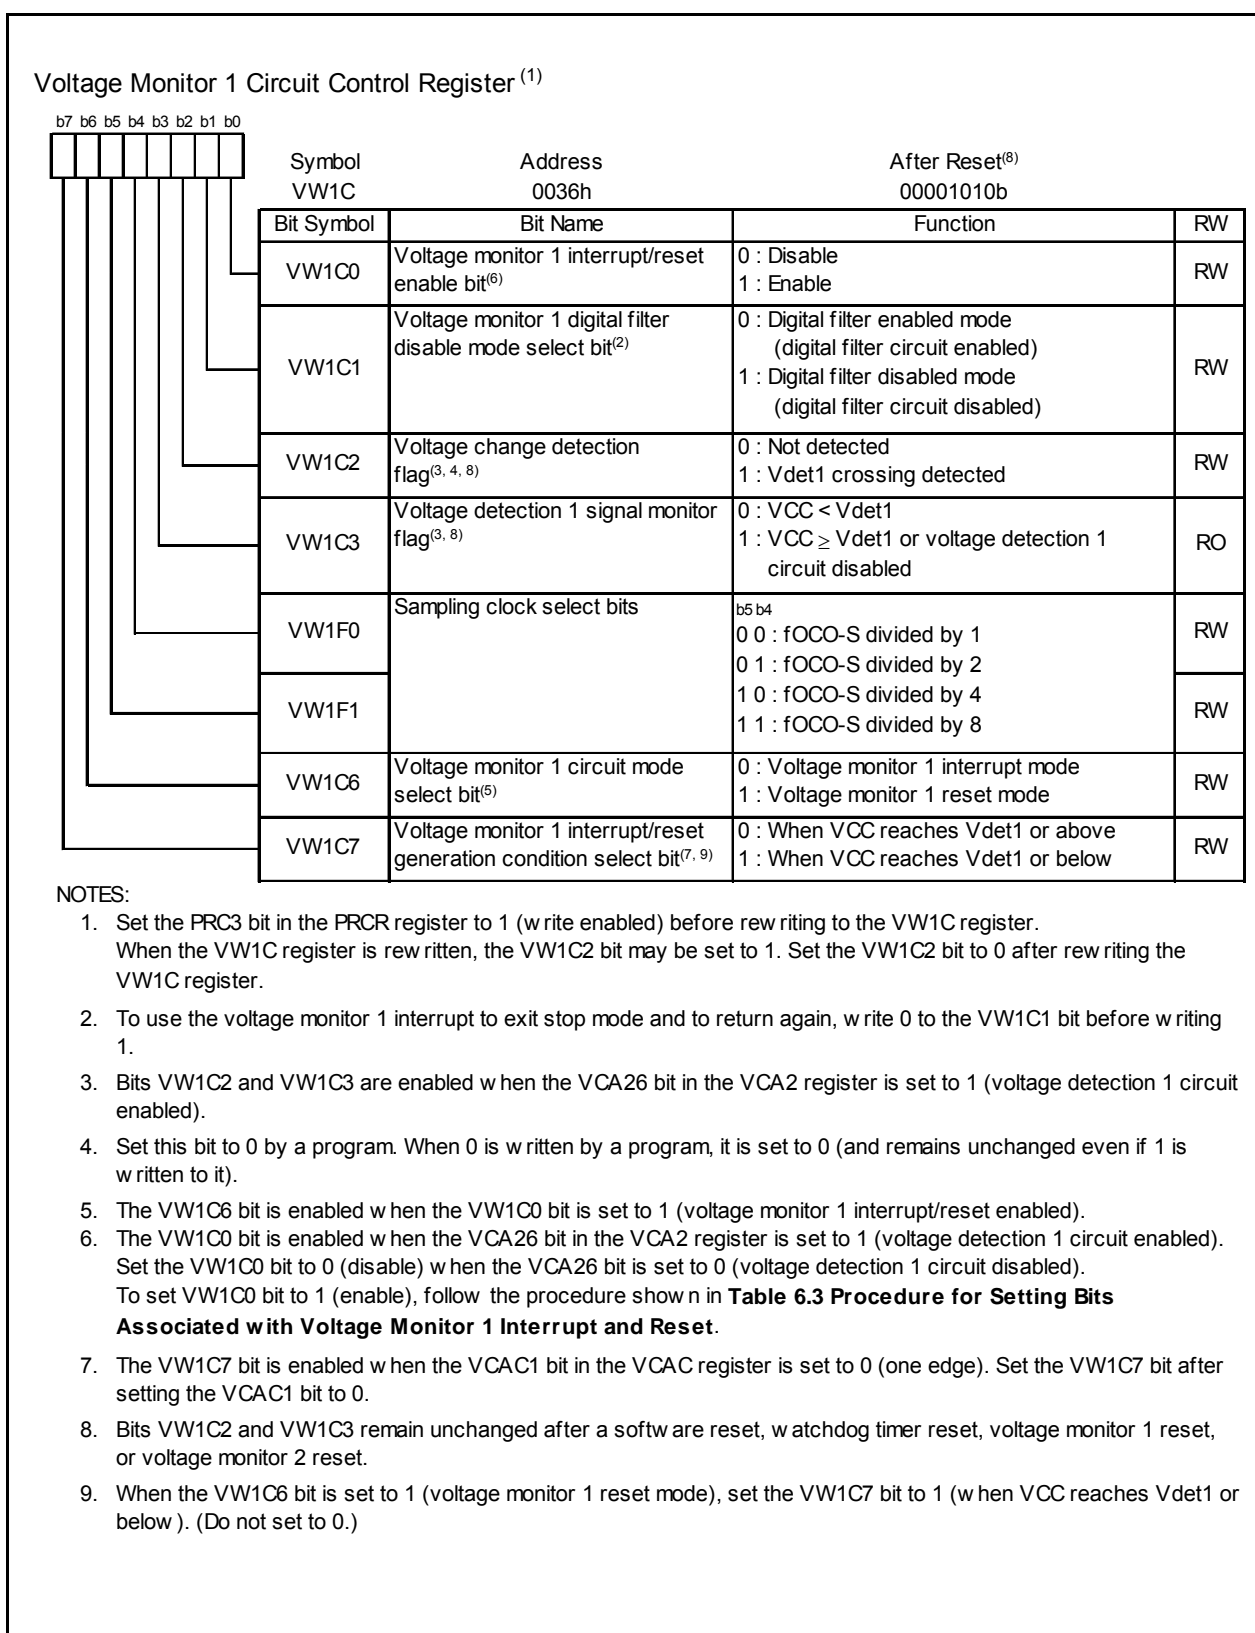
Voltage Monitor 1 Circuit Control Register $^{(1)}$

b7 b6 b5 b4 b3 b2 b1 b0

Symbol VW1C

Address 0036h

After Reset$^{(8)}$ 00001010b

| Bit Symbol | Bit Name | Function | RW |
|---|---|---|---|
| VW1C0 | Voltage monitor 1 interrupt/reset enable bit$^{(6)}$ | 0 : Disable<br>1 : Enable | RW |
| VW1C1 | Voltage monitor 1 digital filter disable mode select bit$^{(2)}$ | 0 : Digital filter enabled mode (digital filter circuit enabled)<br>1 : Digital filter disabled mode (digital filter circuit disabled) | RW |
| VW1C2 | Voltage change detection flag$^{(3, 4, 8)}$ | 0 : Not detected<br>1 : Vdet1 crossing detected | RW |
| VW1C3 | Voltage detection 1 signal monitor flag$^{(3, 8)}$ | 0 : VCC < Vdet1<br>1 : VCC $\geq$ Vdet1 or voltage detection 1 circuit disabled | RO |
| VW1F0 | Sampling clock select bits | b5 b4<br>0 0 : fOCO-S divided by 1<br>0 1 : fOCO-S divided by 2 | RW |
| VW1F1 | | 1 0 : fOCO-S divided by 4<br>1 1 : fOCO-S divided by 8 | RW |
| VW1C6 | Voltage monitor 1 circuit mode select bit$^{(5)}$ | 0 : Voltage monitor 1 interrupt mode<br>1 : Voltage monitor 1 reset mode | RW |
| VW1C7 | Voltage monitor 1 interrupt/reset generation condition select bit$^{(7, 9)}$ | 0 : When VCC reaches Vdet1 or above<br>1 : When VCC reaches Vdet1 or below | RW |

NOTES:
1. Set the PRC3 bit in the PRCR register to 1 (w rite enabled) before rew riting to the VW1C register. When the VW1C register is rew ritten, the VW1C2 bit may be set to 1. Set the VW1C2 bit to 0 after rew riting the VW1C register.
2. To use the voltage monitor 1 interrupt to exit stop mode and to return again, w rite 0 to the VW1C1 bit before w riting 1.
3. Bits VW1C2 and VW1C3 are enabled w hen the VCA26 bit in the VCA2 register is set to 1 (voltage detection 1 circuit enabled).
4. Set this bit to 0 by a program. When 0 is w ritten by a program, it is set to 0 (and remains unchanged even if 1 is w ritten to it).
5. The VW1C6 bit is enabled w hen the VW1C0 bit is set to 1 (voltage monitor 1 interrupt/reset enabled).
6. The VW1C0 bit is enabled w hen the VCA26 bit in the VCA2 register is set to 1 (voltage detection 1 circuit enabled). Set the VW1C0 bit to 0 (disable) w hen the VCA26 bit is set to 0 (voltage detection 1 circuit disabled). To set VW1C0 bit to 1 (enable), follow the procedure show n in **Table 6.3 Procedure for Setting Bits Associated w ith Voltage Monitor 1 Interrupt and Reset**.
7. The VW1C7 bit is enabled w hen the VCAC1 bit in the VCAC register is set to 0 (one edge). Set the VW1C7 bit after setting the VCAC1 bit to 0.
8. Bits VW1C2 and VW1C3 remain unchanged after a softw are reset, w atchdog timer reset, voltage monitor 1 reset, or voltage monitor 2 reset.
9. When the VW1C6 bit is set to 1 (voltage monitor 1 reset mode), set the VW1C7 bit to 1 (w hen VCC reaches Vdet1 or below ). (Do not set to 0.)